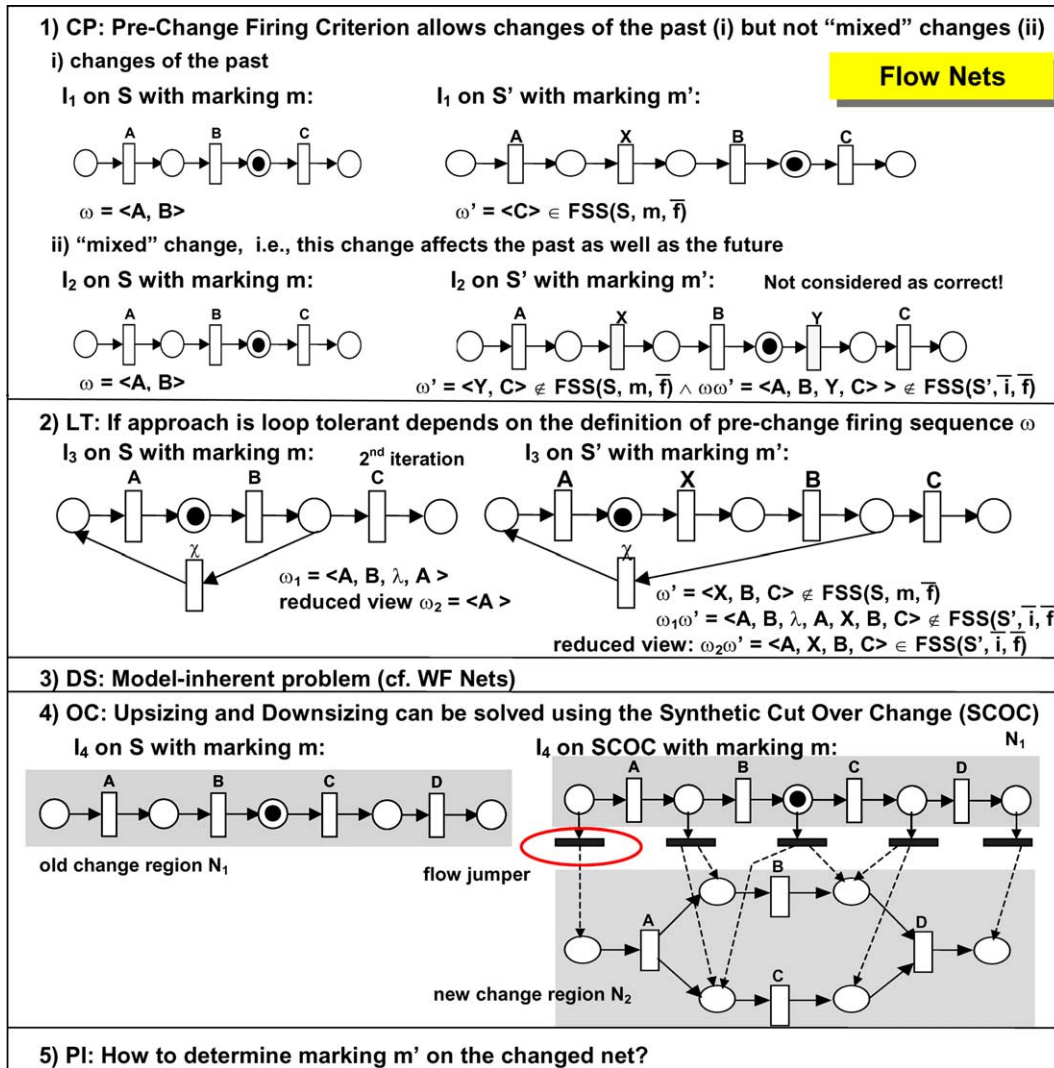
1) CP: Pre-Change Firing Criterion allows changes of the past (i) but not "mixed" changes (ii)

i) changes of the past

Flow Nets

$I_1$ on S with marking m:

A B C

$\omega$ = <A, B>

$I_1$ on S' with marking m':

A X B C

$\omega$' = <C> $\in$ FSS(S, m, $\overline{f}$)

ii) "mixed" change, i.e., this change affects the past as well as the future

$I_2$ on S with marking m:

A B C

$\omega$ = <A, B>

$I_2$ on S' with marking m':

Not considered as correct!

A X B Y C

$\omega$' = <Y, C> $\notin$ FSS(S, m, $\overline{f}$) $\wedge$ $\omega\omega$' = <A, B, Y, C> > $\notin$ FSS(S', $\overline{i}$, $\overline{f}$)

2) LT: If approach is loop tolerant depends on the definition of pre-change firing sequence $\omega$

$I_3$ on S with marking m:

2$^{nd}$ iteration

A B C

$\chi$

$\omega_1$ = <A, B, $\lambda$, A >
reduced view $\omega_2$ = <A >

$I_3$ on S' with marking m':

A X B C

$\chi$

$\omega$' = <X, B, C> $\notin$ FSS(S, m, $\overline{f}$)
$\omega_1\omega$' = <A, B, $\lambda$, A, X, B, C> $\notin$ FSS(S', $\overline{i}$, $\overline{f}$
reduced view: $\omega_2\omega$' = <A, X, B, C> $\in$ FSS(S', $\overline{i}$, $\overline{f}$)

3) DS: Model-inherent problem (cf. WF Nets)

4) OC: Upsizing and Downsizing can be solved using the Synthetic Cut Over Change (SCOC)

$I_4$ on S with marking m:

A B C D

old change region $N_1$

$I_4$ on SCOC with marking m:

$N_1$

A B C D

flow jumper

B

A

D

C

new change region $N_2$

5) PI: How to determine marking m' on the changed net?